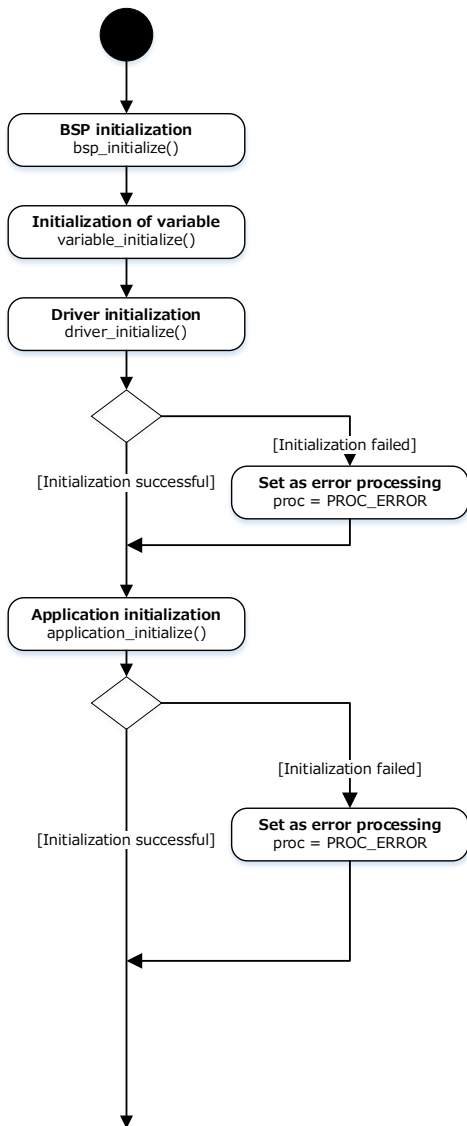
BSP initialization
bsp_initialize()

Initialization of variable
variable_initialize()

Driver initialization
driver_initialize()

[Initialization failed]

[Initialization successful]

Set as error processing
proc = PROC_ERROR

Application initialization
application_initialize()

[Initialization failed]

[Initialization successful]

Set as error processing
proc = PROC_ERROR